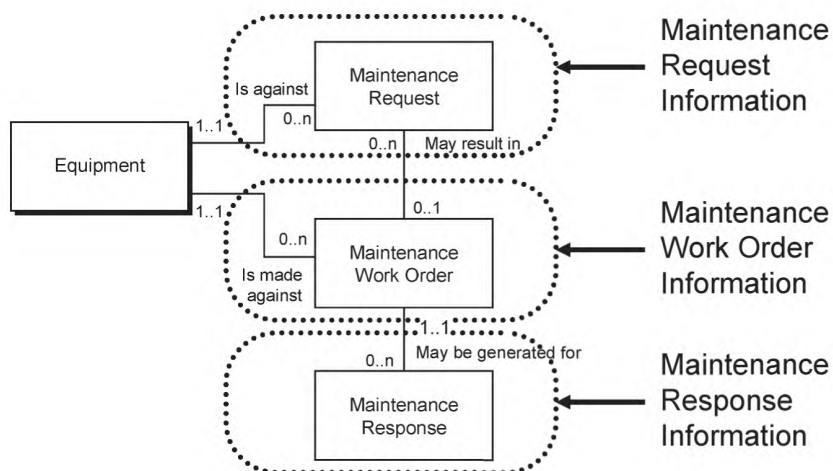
Maintenance Request

Is against

1..1

0..n

0..n

May result in

Equipment

Maintenance Request Information

0..1

1..1

0..n

Maintenance Work Order

Is made against

Maintenance Work Order Information

1..1

0..n

May be generated for

Maintenance Response

Maintenance Response Information